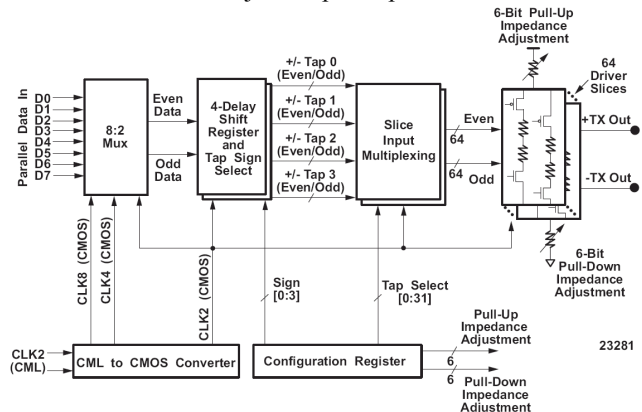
6-Bit Pull-Up Impedance Adjustment

Parallel Data In
D0
D1
D2
D3
D4
D5
D6
D7

8:2 Mux

Even Data
Odd Data

4-Delay Shift Register and Tap Sign Select

+/- Tap 0 (Even/Odd)
+/- Tap 1 (Even/Odd)
+/- Tap 2 (Even/Odd)
+/- Tap 3 (Even/Odd)

Slice Input Multiplexing

Even
64
Odd
64

64 Driver Slices

+TX Out
-TX Out

6-Bit Pull-Down Impedance Adjustment

CLK8 (CMOS)
CLK4 (CMOS)
CLK2 (CMOS)
Sign [0:3]
Tap Select [0:31]

Pull-Up Impedance Adjustment
6
6
Pull-Down Impedance Adjustment

23281

CLK2 (CML)
CML to CMOS Converter
Configuration Register